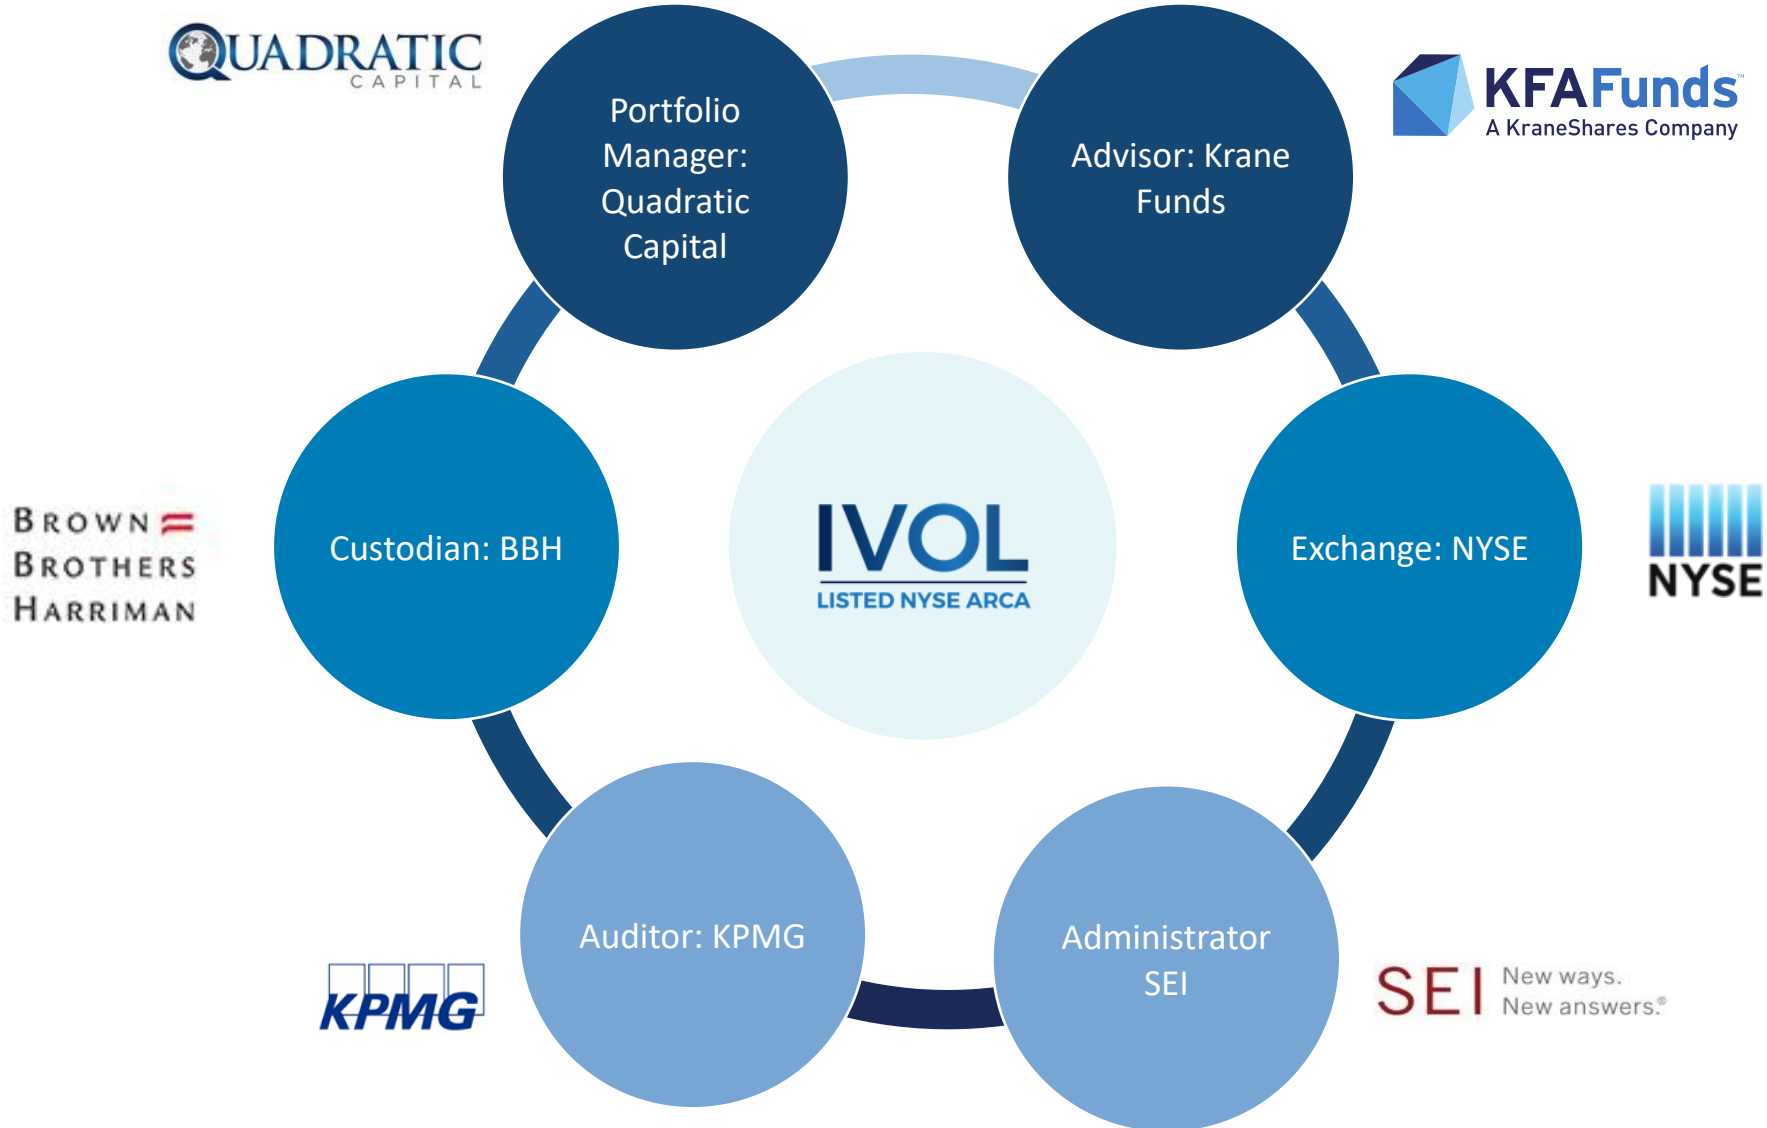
QUADRATIC
CAPITAL

Portfolio Manager: Quadratic Capital

Advisor: Krane Funds

KFAFunds™
A KraneShares Company

BROWN
BROTHERS
HARRIMAN

Custodian: BBH

IVOL
LISTED NYSE ARCA

Exchange: NYSE

NYSE

KPMG

Auditor: KPMG

Administrator SEI

SEI New ways. New answers.®